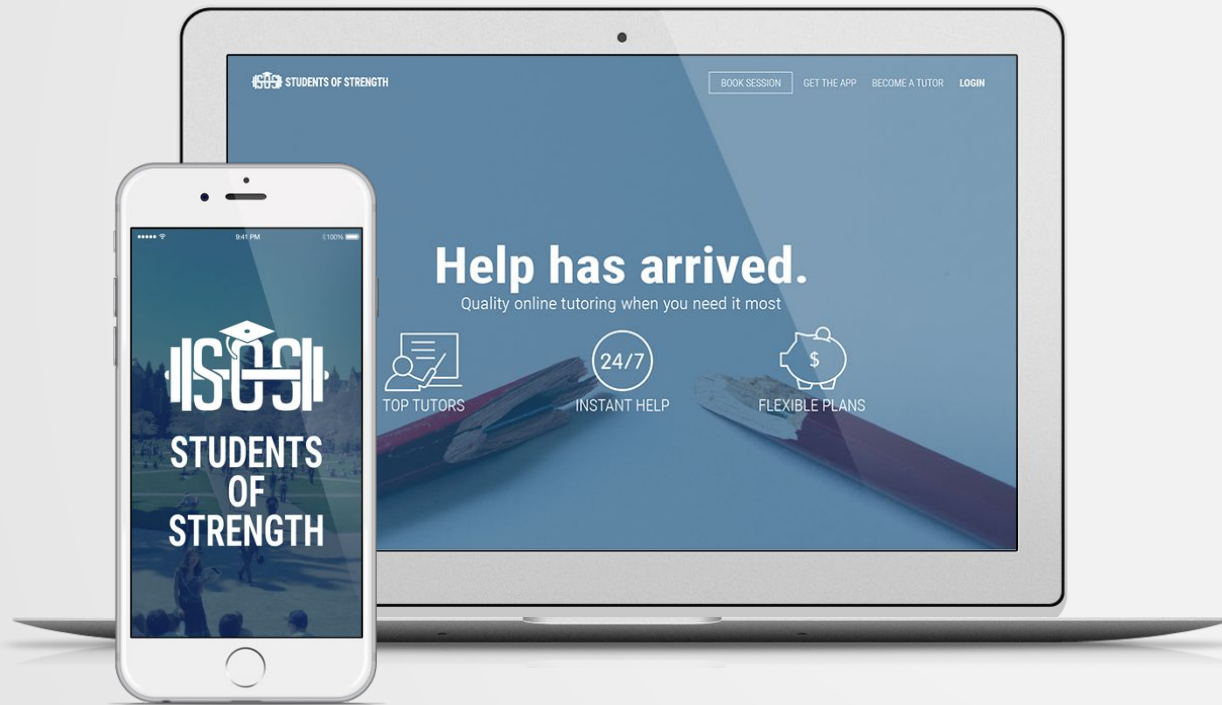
SOS STUDENTS OF STRENGTH

BOOK SESSION GET THE APP BECOME A TUTOR LOGIN

Help has arrived.

Quality online tutoring when you need it most

TOP TUTORS

24/7

INSTANT HELP

$

FLEXIBLE PLANS

9:41 PM

100%

SOS

STUDENTS OF STRENGTH